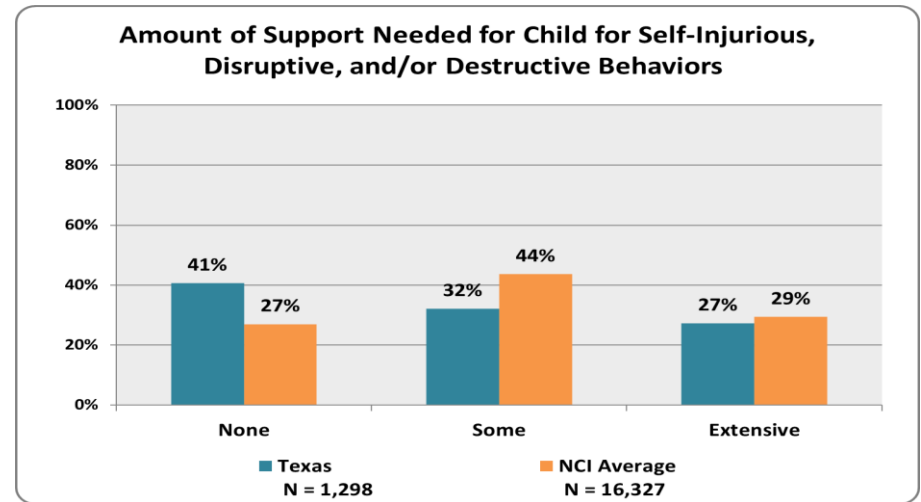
Amount of Support Needed for Child for Self-Injurious, Disruptive, and/or Destructive Behaviors

100%
80%
60%
40%
20%
0%

41%
27%
32%
44%
27%
29%

None
Some
Extensive

Texas
N = 1,298
NCI Average
N = 16,327